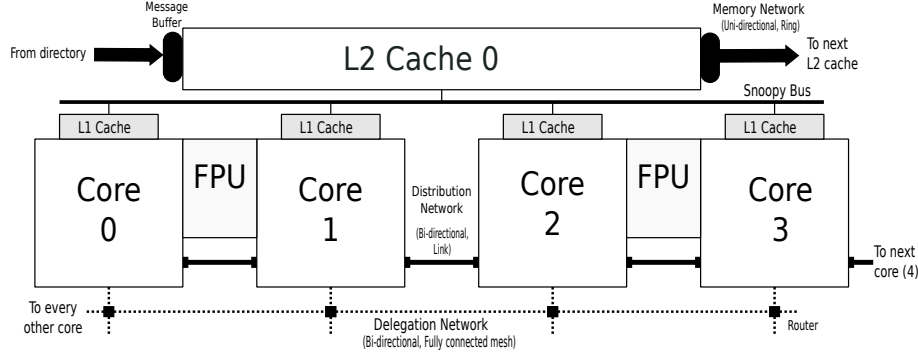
Message Buffer

Memory Network
(Uni-directional, Ring)

From directory

L2 Cache 0

To next L2 cache

Snoopy Bus

L1 Cache

L1 Cache

L1 Cache

L1 Cache

Core 0

FPU

Core 1

Distribution Network

(Bi-directional, Link)

Core 2

FPU

Core 3

To next core (4)

To every other core

Delegation Network
(Bi-directional, Fully connected mesh)

Router